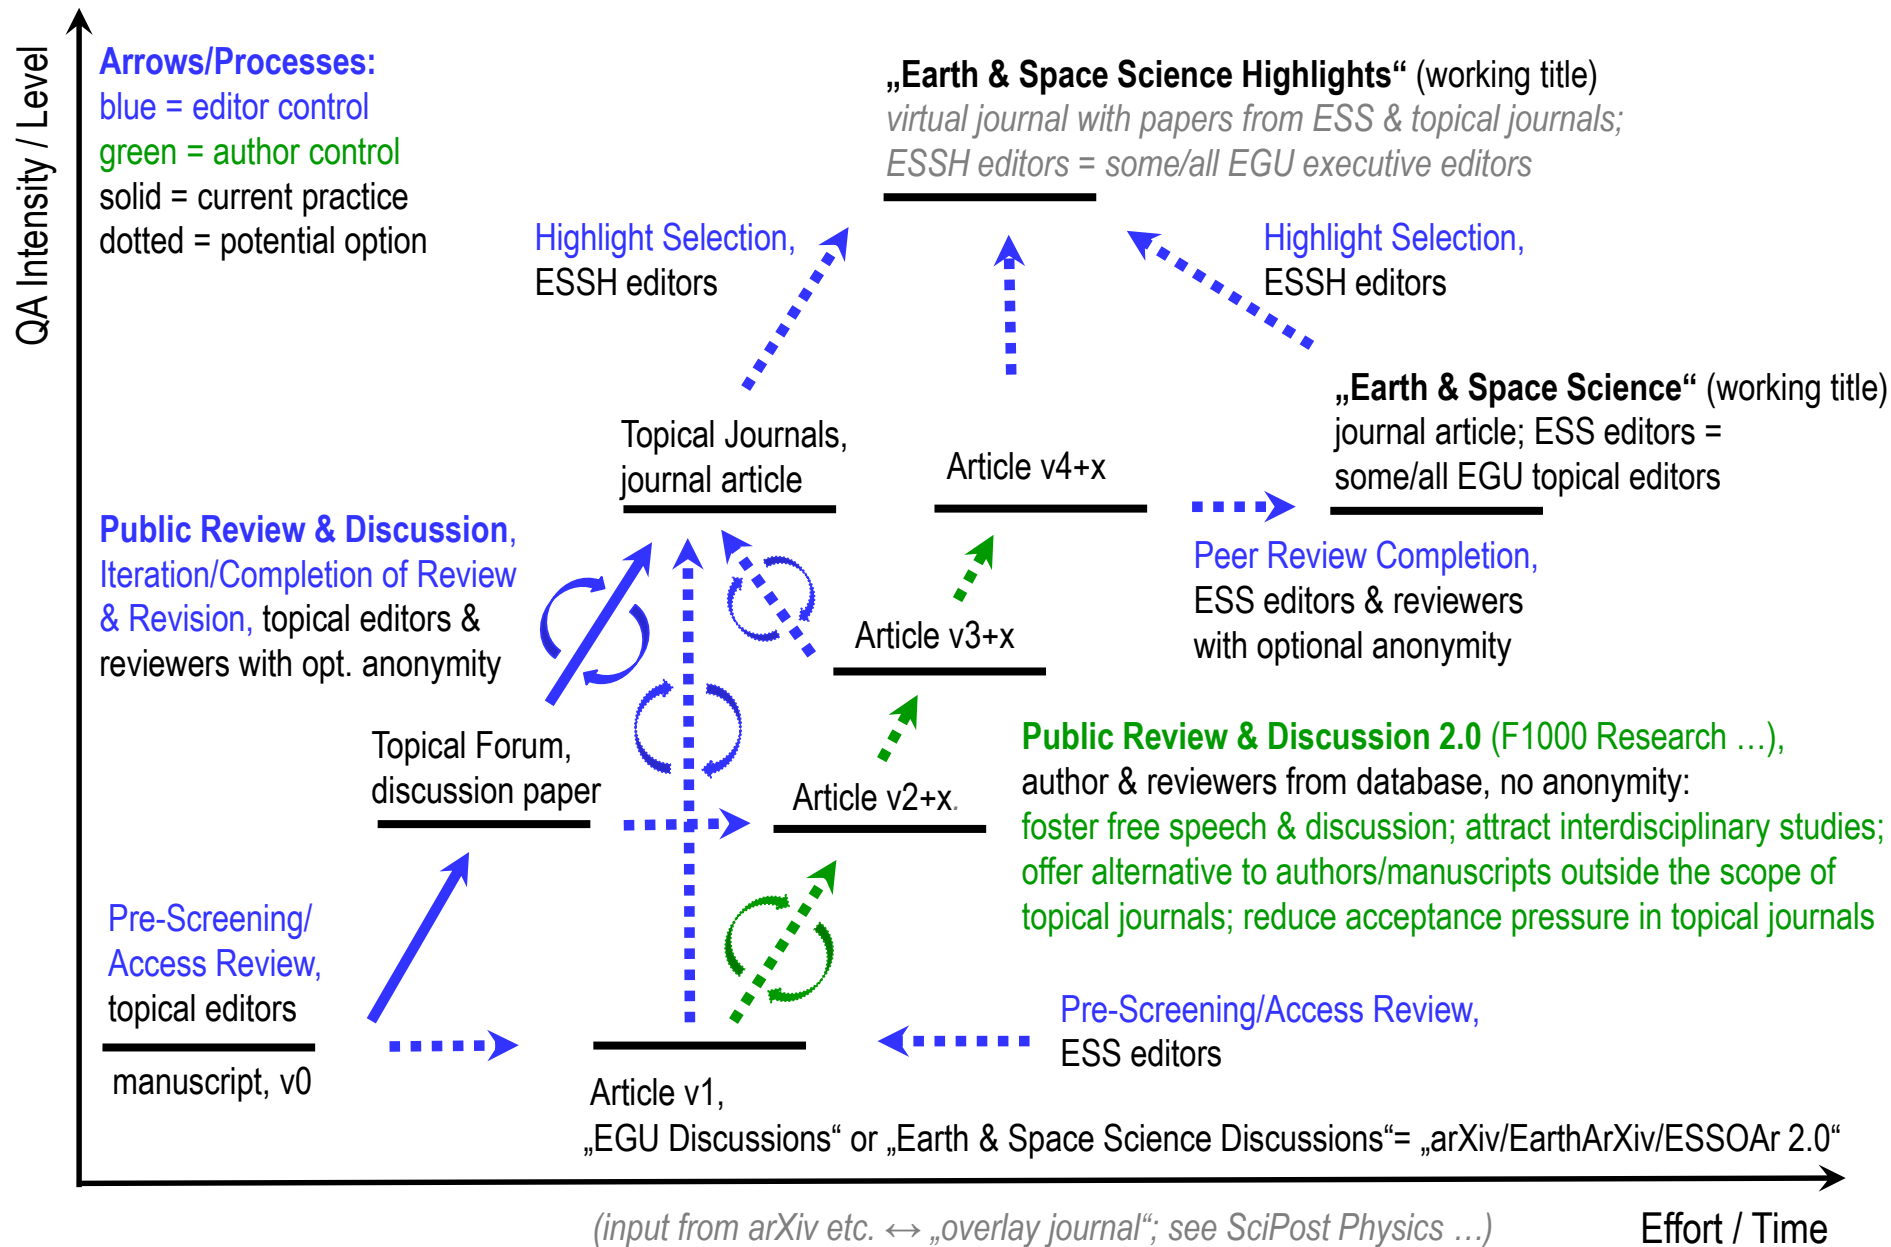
QA Intensity / Level

Arrows/Processes:
blue = editor control
green = author control
solid = current practice
dotted = potential option

„Earth & Space Science Highlights“ (working title)
virtual journal with papers from ESS & topical journals;
ESSH editors = some/all EGU executive editors

Highlight Selection,
ESSH editors

Highlight Selection,
ESSH editors

„Earth & Space Science“ (working title)
journal article; ESS editors = some/all EGU topical editors

Topical Journals,
journal article

Article v4+x

Public Review & Discussion,
Iteration/Completion of Review & Revision, topical editors & reviewers with opt. anonymity

Peer Review Completion,
ESS editors & reviewers with optional anonymity

Article v3+x

Topical Forum,
discussion paper

Article v2+x.

Public Review & Discussion 2.0 (F1000 Research …),
author & reviewers from database, no anonymity:
foster free speech & discussion; attract interdisciplinary studies; offer alternative to authors/manuscripts outside the scope of topical journals; reduce acceptance pressure in topical journals

Pre-Screening/
Access Review,
topical editors

Pre-Screening/Access Review,
ESS editors

manuscript, v0

Article v1,
„EGU Discussions“ or „Earth & Space Science Discussions“= „arXiv/EarthArXiv/ESSOAr 2.0“

(input from arXiv etc. ↔ „overlay journal“; see SciPost Physics …)

Effort / Time